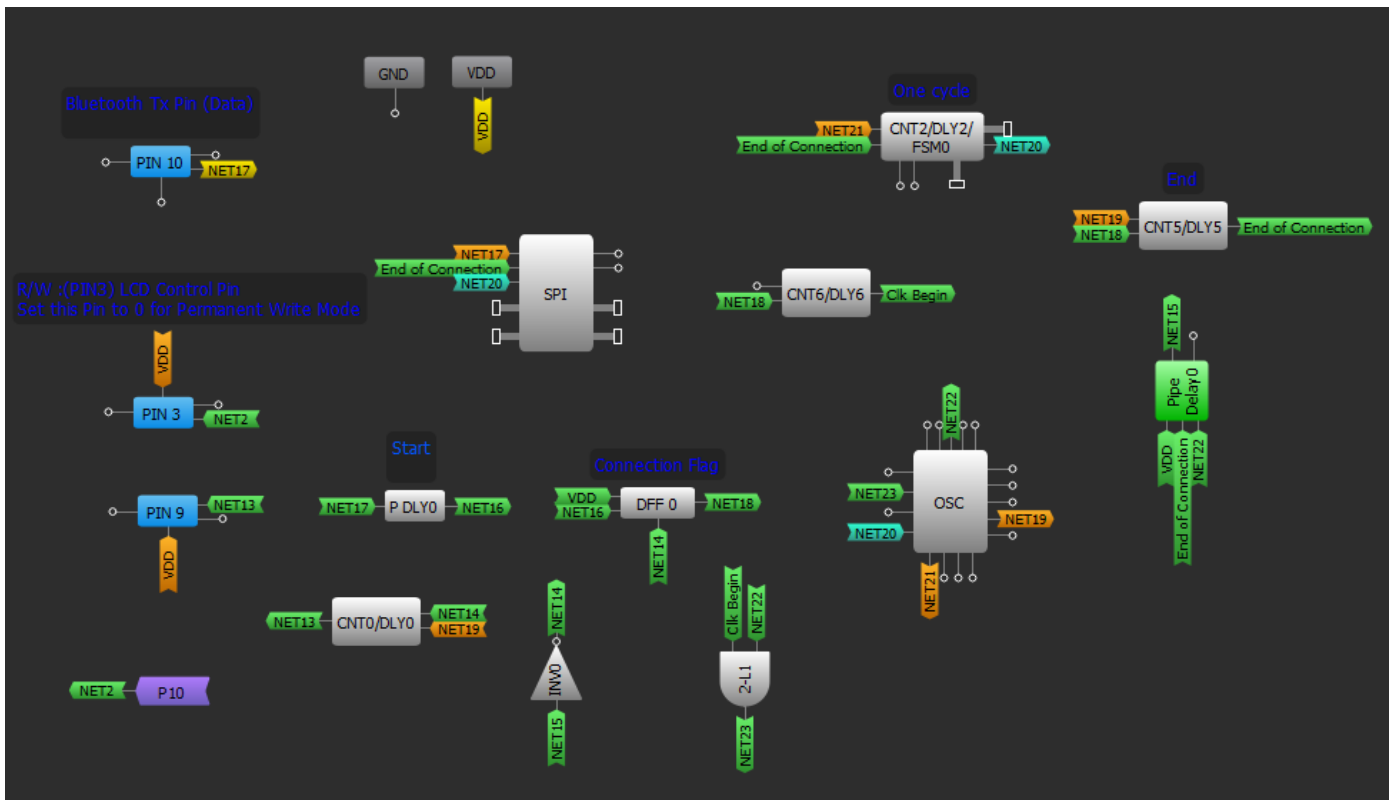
GND
VDD
VDD

Bluetooth Tx Pin (Data)
PIN 10
NET17

One cycle
NET21
End of Connection
CNT2/DLY2/ FSM0
NET20

End
NET19
NET18
CNT5/DLY5
End of Connection

NET17
End of Connection
NET20
SPI

NET18
CNT6/DLY6
Clk Begin

R/W :(PIN3) LCD Control Pin
Set this Pin to 0 for Permanent Write Mode
VDD
PIN 3
NET2

NET15
Pipe Delay0
VDD
End of Connection
NET22

NET22
OSC
NET23
NET20
NET19
NET21

Start
NET17
P DLY0
NET16

Connection Flag
VDD
NET16
DFF 0
NET18
NET14

PIN 9
NET13
VDD

NET13
CNT0/DLY0
NET14
NET19

NET14
INV0
NET15

Clk Begin
NET22
2-L1
NET23

NET2
P10